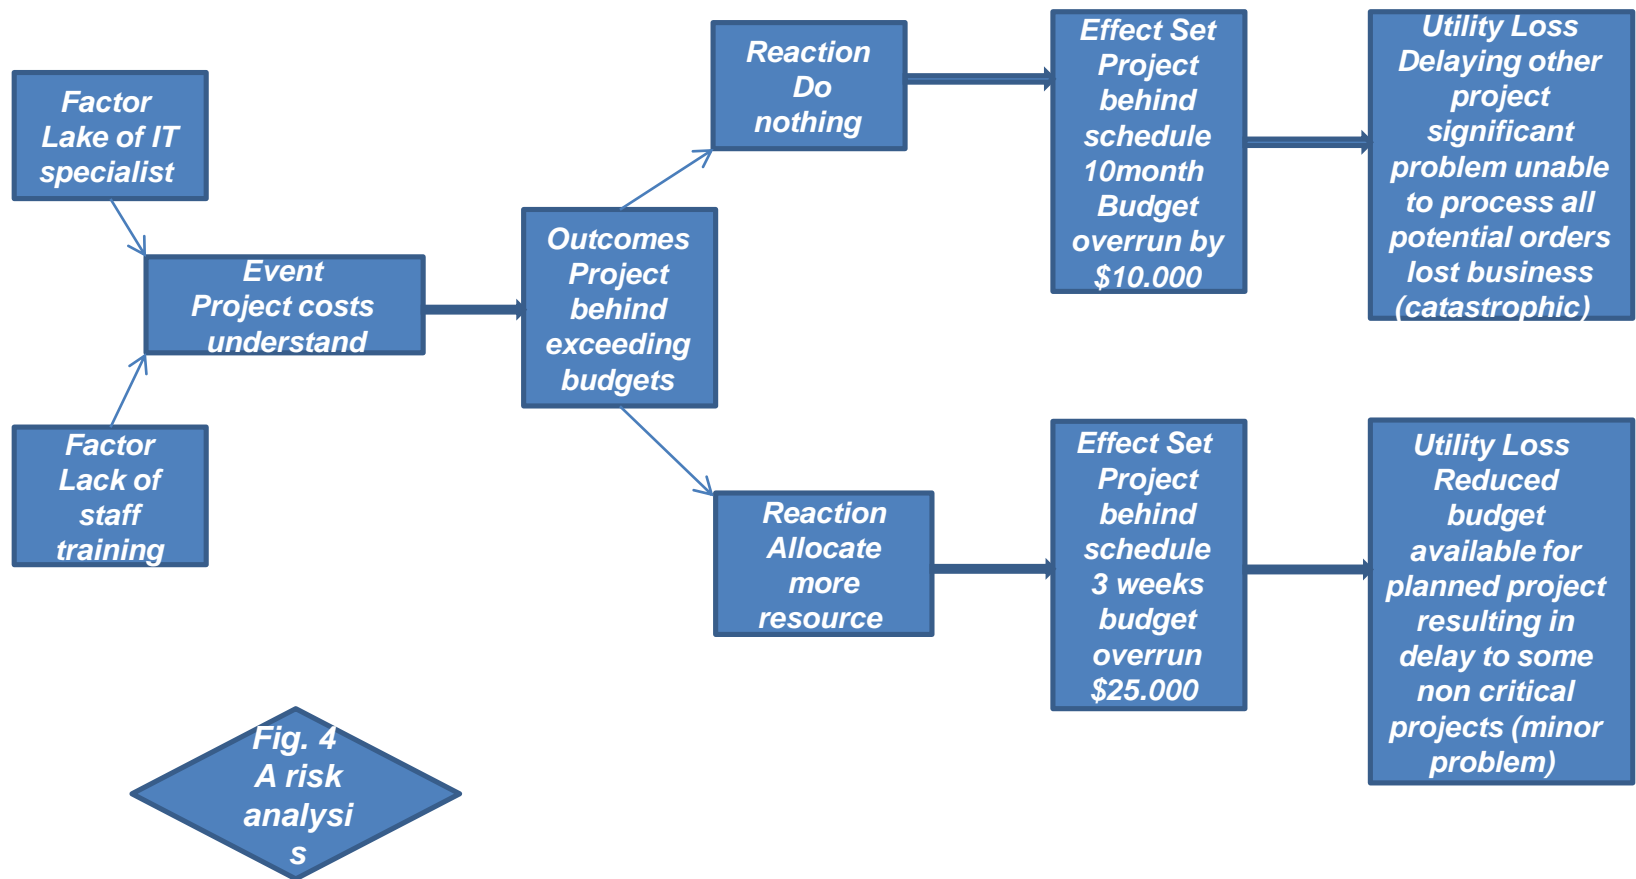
Factor
Lake of IT specialist

Factor
Lack of staff training

Event
Project costs understand

Outcomes
Project behind exceeding budgets

Reaction
Do nothing

Effect Set
Project behind schedule 10month Budget overrun by $10.000

Utility Loss
Delaying other project significant problem unable to process all potential orders lost business (catastrophic)

Reaction
Allocate more resource

Effect Set
Project behind schedule 3 weeks budget overrun $25.000

Utility Loss
Reduced budget available for planned project resulting in delay to some non critical projects (minor problem)

Fig. 4
A risk analysi s